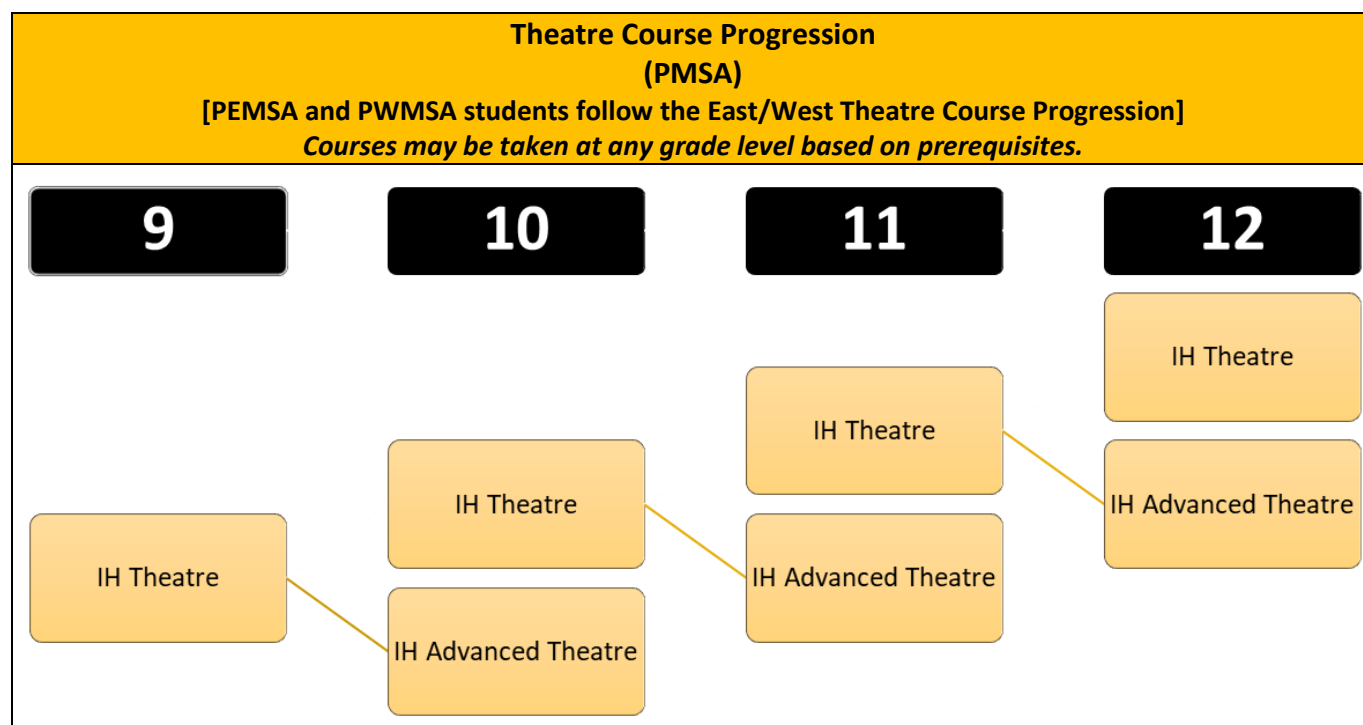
Theatre Course Progression
(PMSA)
[PEMSA and PWMSA students follow the East/West Theatre Course Progression]
Courses may be taken at any grade level based on prerequisites.

9

10

11

12

IH Theatre

IH Theatre

IH Advanced Theatre

IH Theatre

IH Advanced Theatre

IH Theatre

IH Advanced Theatre